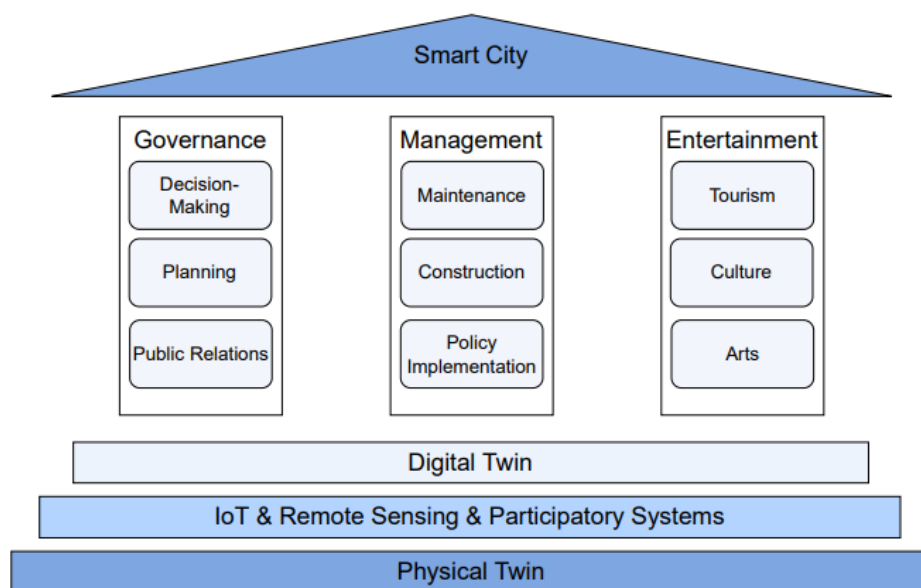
Smart City

Governance
Decision-Making
Planning
Public Relations

Management
Maintenance
Construction
Policy Implementation

Entertainment
Tourism
Culture
Arts

Digital Twin

IoT & Remote Sensing & Participatory Systems

Physical Twin